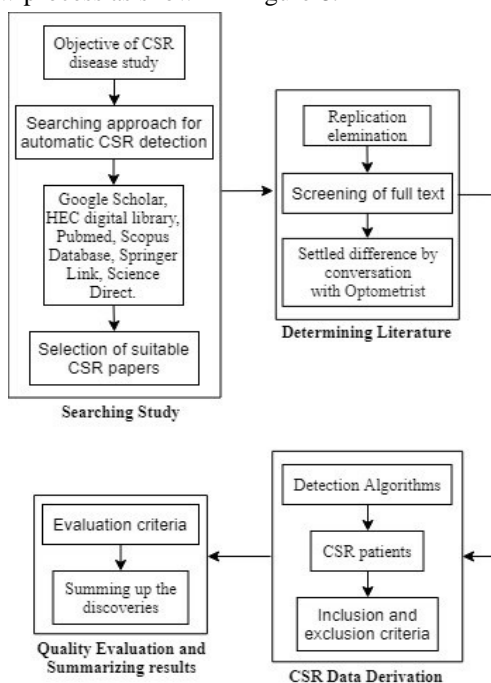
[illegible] process as shown in Figure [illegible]

Objective of CSR disease study

Searching approach for automatic CSR detection

Google Scholar, HEC digital library, Pubmed, Scopus Database, Springer Link, Science Direct.

Selection of suitable CSR papers

Searching Study

Replication elemination

Screening of full text

Settled difference by conversation with Optometrist

Determining Literature

Detection Algorithms

CSR patients

Inclusion and exclusion criteria

CSR Data Derivation

Evaluation criteria

Summing up the discoveries

Quality Evaluation and Summarizing results